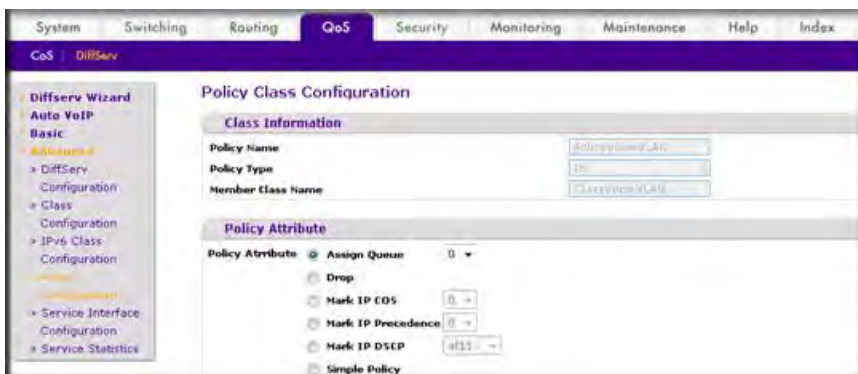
System Switching Routing QoS Security Monitoring Maintenance Help Index

CoS | DiffServ

Diffserv Wizard
Auto VoIP
Basic
Advanced
» DiffServ Configuration
» Class Configuration
» IPv6 Class Configuration
» Policy Configuration
» Service Interface Configuration
» Service Statistics

Policy Class Configuration

Class Information

Policy Name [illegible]
Policy Type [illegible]
Member Class Name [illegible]

Policy Attribute

Policy Attribute Assign Queue 0
Drop
Mark IP COS 0
Mark IP Precedence 0
Mark IP DSCP af11
Simple Policy